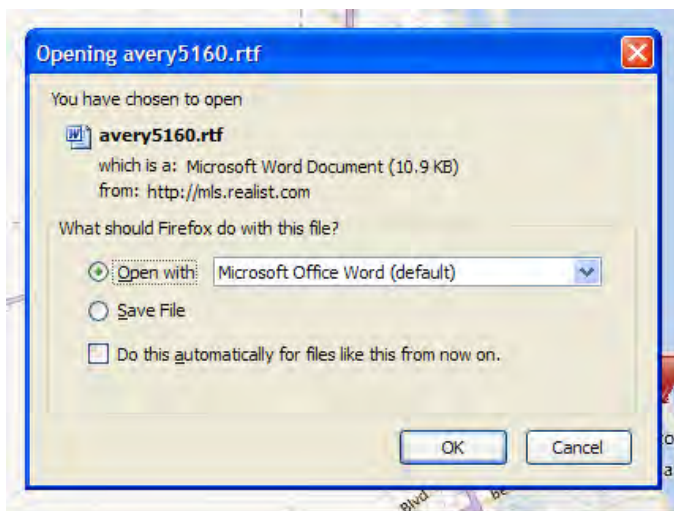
Opening avery5160.rtf

You have chosen to open

avery5160.rtf

which is a: Microsoft Word Document (10.9 KB)

from: http://mls.realist.com

What should Firefox do with this file?

Open with Microsoft Office Word (default)

Save File

Do this automatically for files like this from now on.

OK Cancel

Blvd

Be

o

a